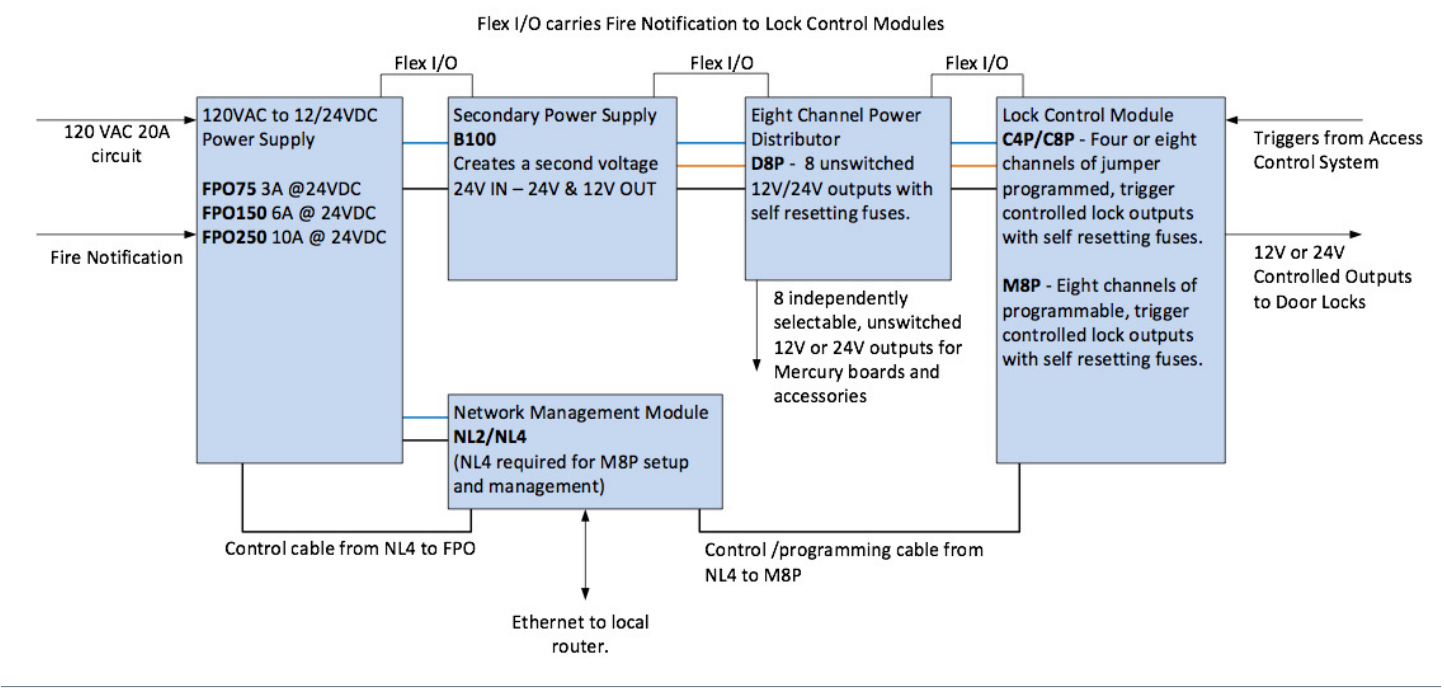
Flex I/O carries Fire Notification to Lock Control Modules

Flex I/O

Flex I/O

Flex I/O

120 VAC 20A circuit

Fire Notification

120VAC to 12/24VDC Power Supply

**FPO75** 3A @24VDC
**FPO150** 6A @ 24VDC
**FPO250** 10A @ 24VDC

Secondary Power Supply
**B100**
Creates a second voltage
24V IN – 24V & 12V OUT

Eight Channel Power Distributor
**D8P** - 8 unswitched 12V/24V outputs with self resetting fuses.

8 independently selectable, unswitched 12V or 24V outputs for Mercury boards and accessories

Lock Control Module
**C4P/C8P** - Four or eight channels of jumper programmed, trigger controlled lock outputs with self resetting fuses.

**M8P** - Eight channels of programmable, trigger controlled lock outputs with self resetting fuses.

Triggers from Access Control System

12V or 24V Controlled Outputs to Door Locks

Network Management Module
**NL2/NL4**
(NL4 required for M8P setup and management)

Control cable from NL4 to FPO

Control /programming cable from NL4 to M8P

Ethernet to local router.